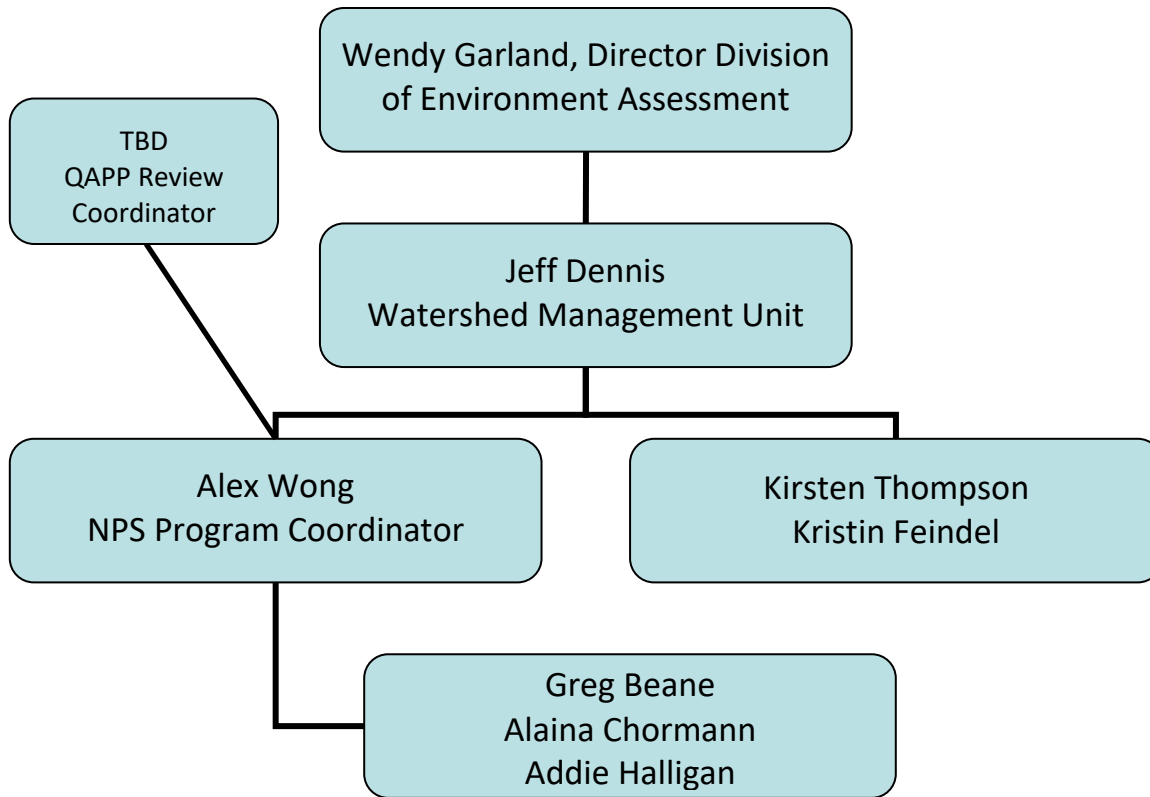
Wendy Garland, Director Division of Environment Assessment

TBD
QAPP Review Coordinator

Jeff Dennis
Watershed Management Unit

Alex Wong
NPS Program Coordinator

Kirsten Thompson
Kristin Feindel

Greg Beane
Alaina Chormann
Addie Halligan